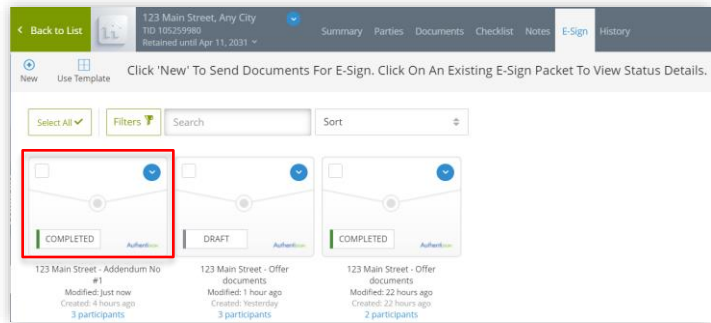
Back to List

123 Main Street, Any City
TID 105259980
Retained until Apr 11, 2031

Summary Parties Documents Checklist Notes E-Sign History

New Use Template

Click 'New' To Send Documents For E-Sign. Click On An Existing E-Sign Packet To View Status Details.

Select All Filters Search Sort

COMPLETED Authentisign
123 Main Street - Addendum No #1
Modified: Just now
Created: 4 hours ago
3 participants

DRAFT
123 Main Street - Offer documents
Modified: 1 hour ago
Created: Yesterday
3 participants

COMPLETED Authentisign
123 Main Street - Offer documents
Modified: 22 hours ago
Created: 22 hours ago
2 participants